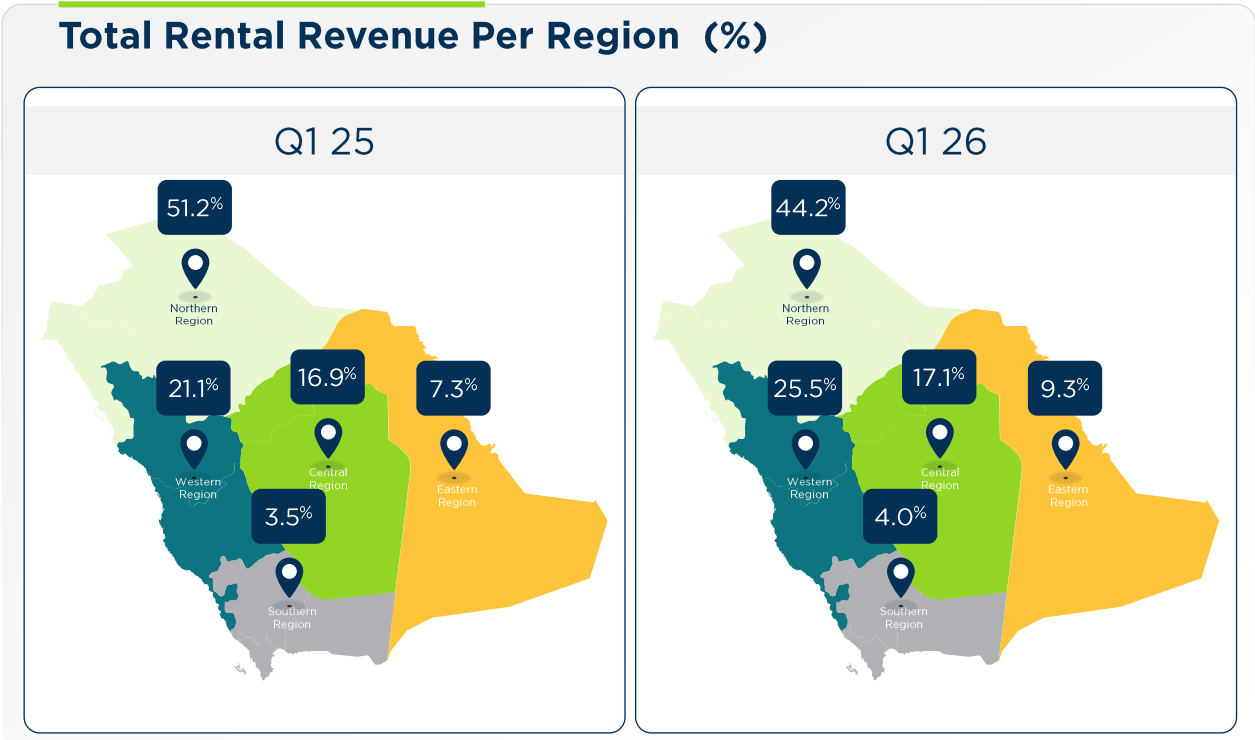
Total Rental Revenue Per Region (%)

Q1 25

51.2%
Northern Region

21.1%
Western Region

16.9%
Central Region

7.3%
Eastern Region

3.5%
Southern Region

Q1 26

44.2%
Northern Region

25.5%
Western Region

17.1%
Central Region

9.3%
Eastern Region

4.0%
Southern Region